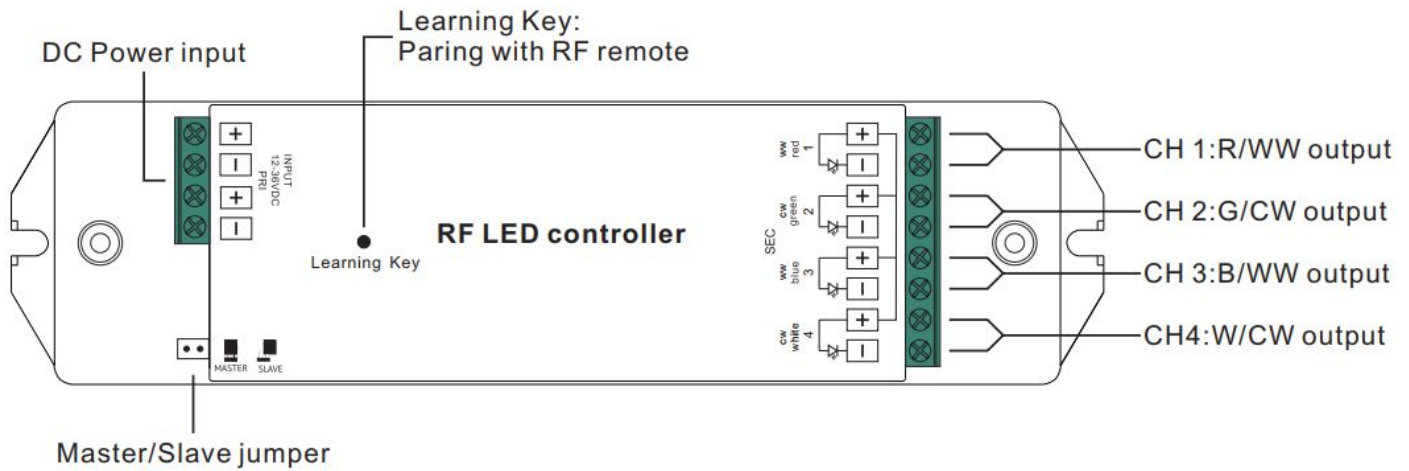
Learning Key:
Paring with RF remote

DC Power input

+
−
+
−

INPUT
12-36VDC
PRI

Learning Key

RF LED controller

ww
red
1

cw
green
2

SEC

ww
blue
3

cw
white
4

+
−
+
−
+
−
+
−

CH 1:R/WW output

CH 2:G/CW output

CH 3:B/WW output

CH4:W/CW output

MASTER SLAVE

Master/Slave jumper